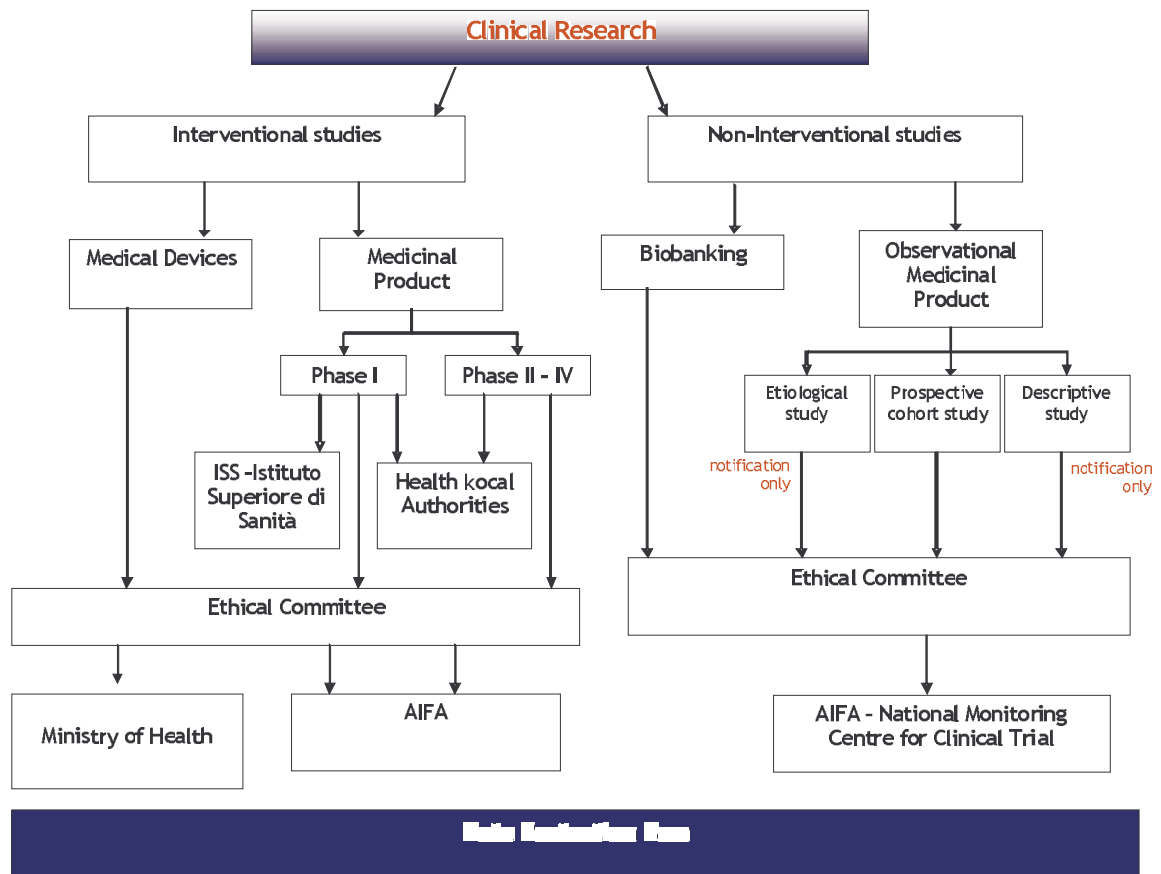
Clinical Research

Interventional studies

Non-Interventional studies

Medical Devices

Medicinal Product

Biobanking

Observational Medicinal Product

Phase I

Phase II - IV

Etiological study

Prospective cohort study

Descriptive study

notification only

notification only

ISS -Istituto Superiore di Sanità

Health kocal Authorities

Ethical Committee

Ethical Committee

Ministry of Health

AIFA

AIFA - National Monitoring Centre for Clinical Trial

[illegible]